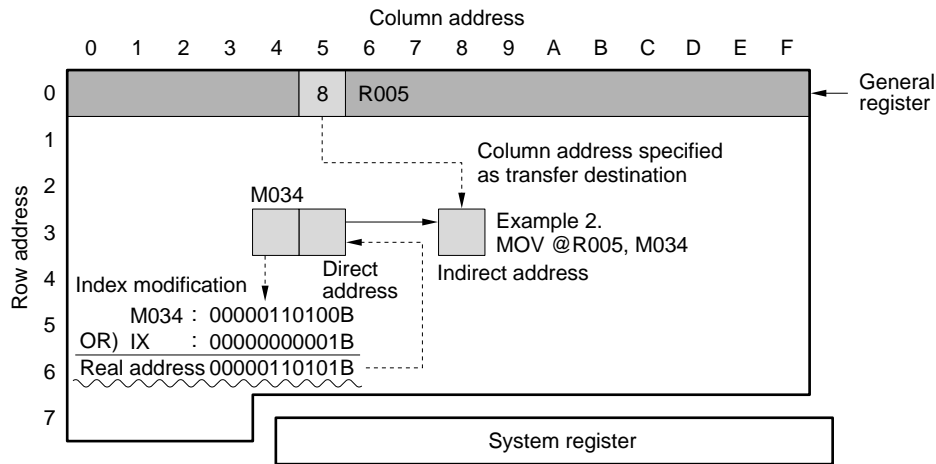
Column address

0 1 2 3 4 5 6 7 8 9 A B C D E F

0 8 R005

General register

1

Column address specified as transfer destination

2

M034

3

Example 2.
MOV @R005, M034

Row address

Direct address

Indirect address

4

Index modification

M034 : 00000110100B

5

OR) IX : 00000000001B

6

Real address 00000110101B

7

System register